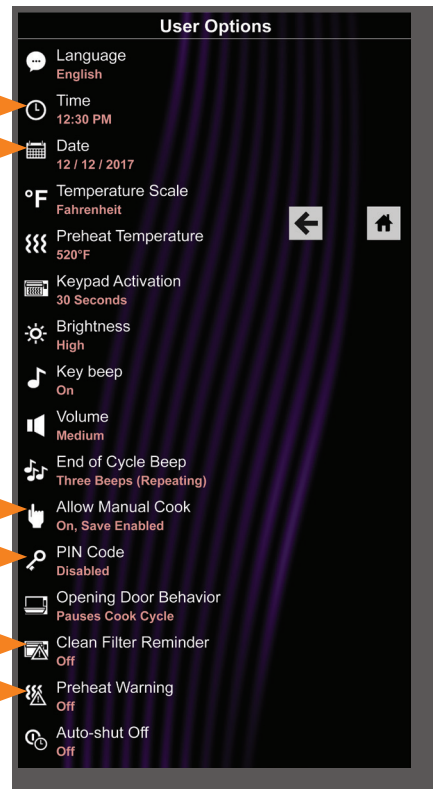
User Options

Language
English

Time
12:30 PM

Date
12 / 12 / 2017

°F Temperature Scale
Fahrenheit

Preheat Temperature
520°F

Keypad Activation
30 Seconds

Brightness
High

Key beep
On

Volume
Medium

End of Cycle Beep
Three Beeps (Repeating)

Allow Manual Cook
On, Save Enabled

PIN Code
Disabled

Opening Door Behavior
Pauses Cook Cycle

Clean Filter Reminder
Off

Preheat Warning
Off

Auto-shut Off
Off